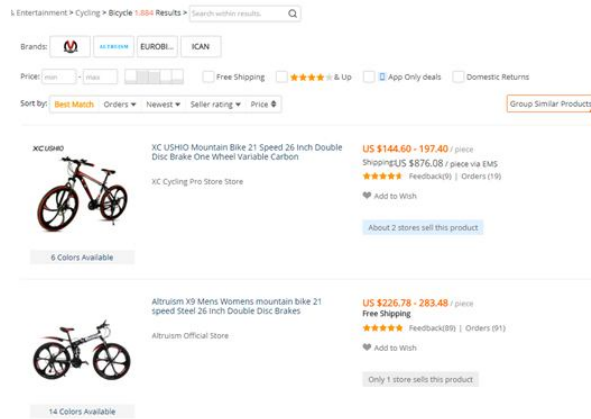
Entertainment > Cycling > Bicycle 1,884 Results > Search within results.

Brands: ALTRUISM EUROBI... ICAN

Price: min - max

Free Shipping & Up App Only deals Domestic Returns

Sort by: Best Match Orders Newest Seller rating Price

Group Similar Products

XC USHIO

XC USHIO Mountain Bike 21 Speed 26 Inch Double Disc Brake One Wheel Variable Carbon

XC Cycling Pro Store Store

US $144.60 - 197.40 / piece

Shipping: US $876.08 / piece via EMS

Feedback(9) | Orders (19)

Add to Wish

About 2 stores sell this product

6 Colors Available

Altruism X9 Mens Womens mountain bike 21 speed Steel 26 Inch Double Disc Brakes

Altruism Official Store

US $226.78 - 283.48 / piece

Free Shipping

Feedback(89) | Orders (91)

Add to Wish

Only 1 store sells this product

14 Colors Available